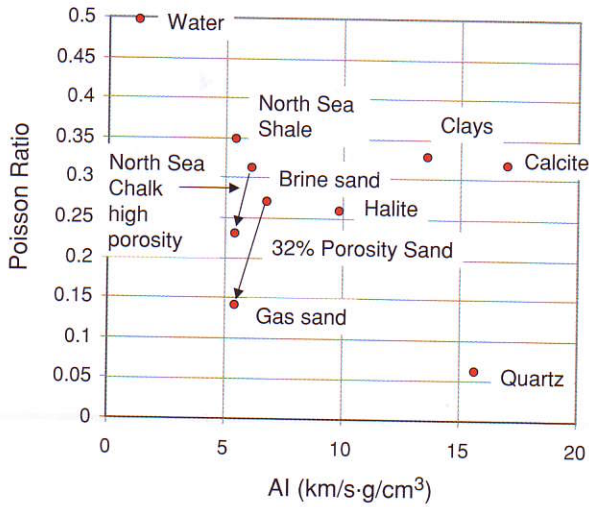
0.5
0.45
0.4
0.35
0.3
0.25
0.2
0.15
0.1
0.05
0

Poisson Ratio

Water

North Sea Shale

Clays

North Sea Chalk high porosity

Brine sand

Calcite

Halite

32% Porosity Sand

Gas sand

Quartz

0
5
10
15
20

AI (km/s·g/cm$^3$)